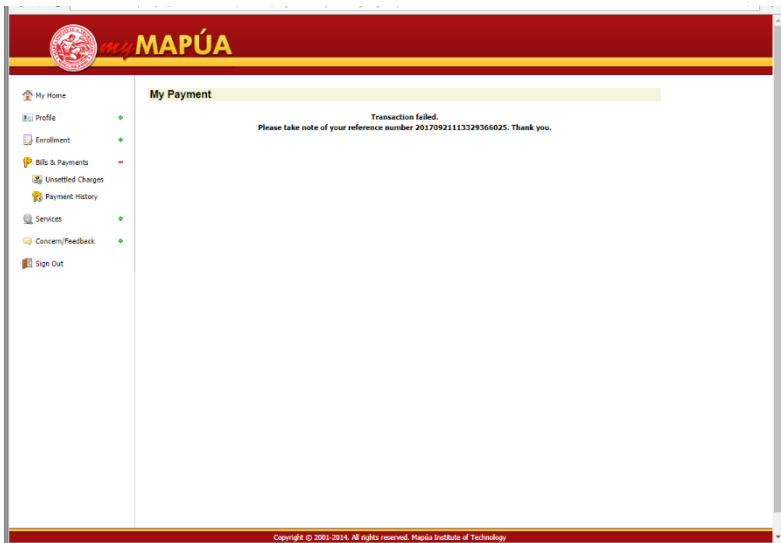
myMAPÚA

My Home
Profile
Enrollment
Bills & Payments
Unsettled Charges
Payment History
Services
Concern/Feedback
Sign Out

My Payment

Transaction failed.
Please take note of your reference number 20170921113329366025. Thank you.

Copyright © 2001-2014. All rights reserved. Mapúa Institute of Technology